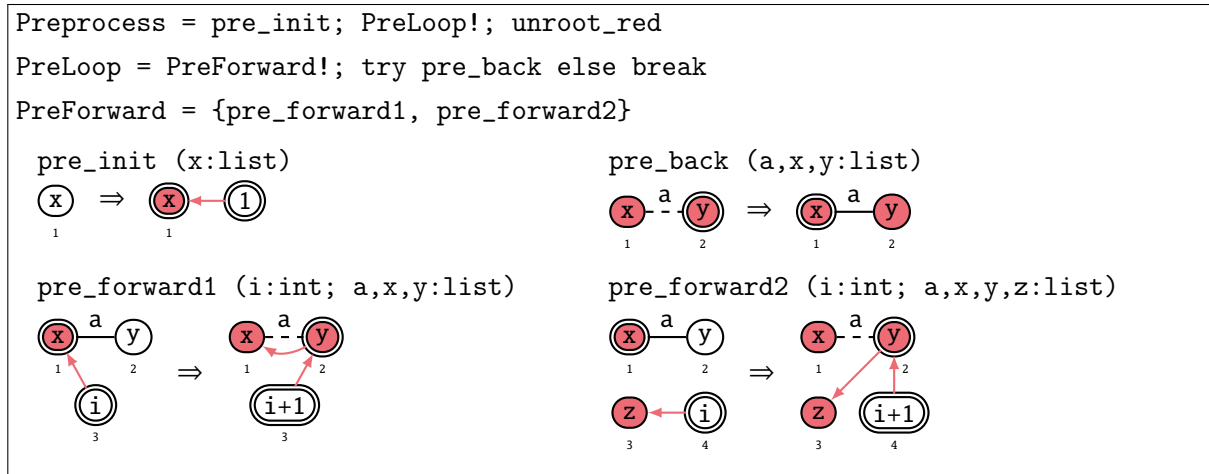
Preprocess = pre_init; PreLoop!; unroot_red

PreLoop = PreForward!; try pre_back else break

PreForward = {pre_forward1, pre_forward2}

pre_init (x:list)

x ⇒ x 1

1 1

pre_back (a,x,y:list)

x a y ⇒ x a y

1 2 1 2

pre_forward1 (i:int; a,x,y:list)

x a y ⇒ x a y

1 2 1 2

i i+1

3 3

pre_forward2 (i:int; a,x,y,z:list)

x a y ⇒ x a y

1 2 1 2

z i z i+1

3 4 3 4